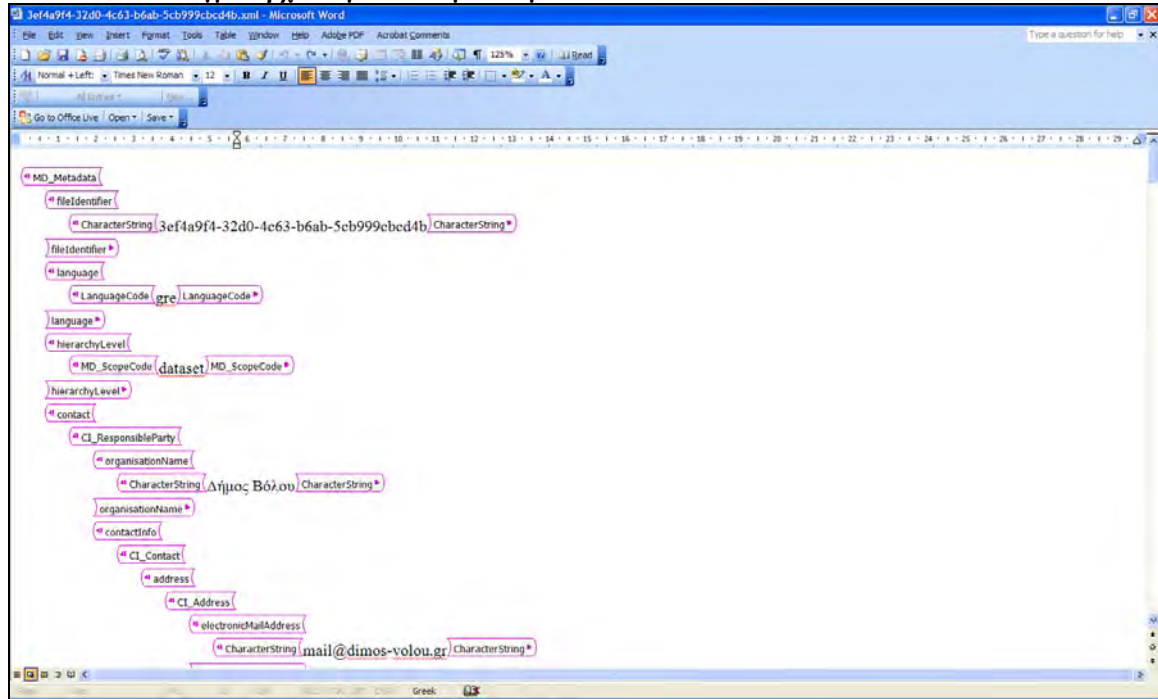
3ef4a9f4-32d0-4c63-b6ab-5cb999cbcd4b.xml - Microsoft Word

File Edit View Insert Format Tools Table Window Help Adobe PDF Acrobat Comments

Type a question for help

125% Read

Normal + Left: Times New Roman 12

All Entries New

Go to Office Live Open Save

MD_Metadata

fileIdentifier

CharacterString 3ef4a9f4-32d0-4c63-b6ab-5cb999cbcd4b CharacterString

fileIdentifier

language

LanguageCode gre LanguageCode

language

hierarchyLevel

MD_ScopeCode dataset MD_ScopeCode

hierarchyLevel

contact

CI_ResponsibleParty

organisationName

CharacterString Δήμος Βόλου CharacterString

organisationName

contactInfo

CI_Contact

address

CI_Address

electronicMailAddress

CharacterString mail@dimos-volou.gr CharacterString

Greek